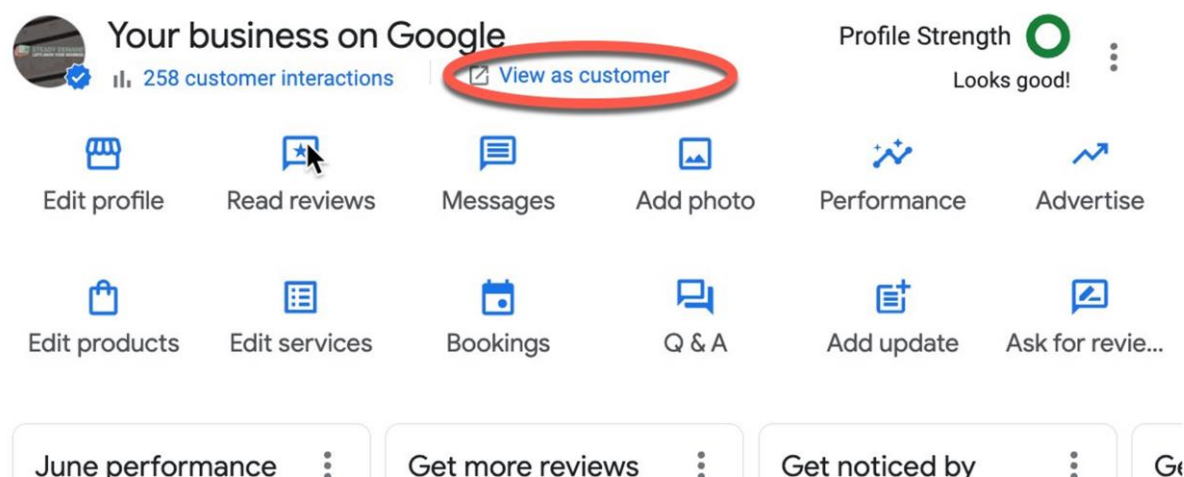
Your business on Google

258 customer interactions

View as customer

Profile Strength

Looks good!

Edit profile

Read reviews

Messages

Add photo

Performance

Advertise

Edit products

Edit services

Bookings

Q & A

Add update

Ask for revie...

June performance

Get more reviews

Get noticed by

Ge